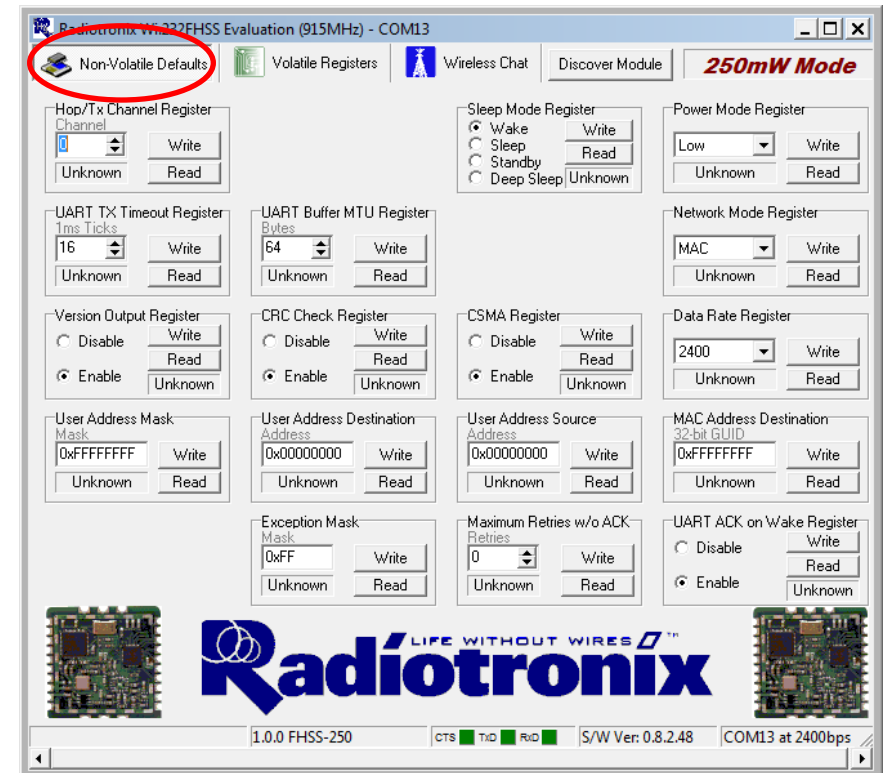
Radiotronix Wi.232FHSS Evaluation (915MHz) - COM13

Non-Volatile Defaults
Volatile Registers
Wireless Chat
Discover Module
250mW Mode

Hop/Tx Channel Register
Channel
0
Write
Unknown
Read

Sleep Mode Register
Wake
Sleep
Standby
Deep Sleep
Write
Read
Unknown

Power Mode Register
Low
Write
Unknown
Read

UART TX Timeout Register
1ms Ticks
16
Write
Unknown
Read

UART Buffer MTU Register
Bytes
64
Write
Unknown
Read

Network Mode Register
MAC
Write
Unknown
Read

Version Output Register
Disable
Enable
Write
Read
Unknown

CRC Check Register
Disable
Enable
Write
Read
Unknown

CSMA Register
Disable
Enable
Write
Read
Unknown

Data Rate Register
2400
Write
Unknown
Read

User Address Mask
Mask
0xFFFFFFFF
Write
Unknown
Read

User Address Destination
Address
0x00000000
Write
Unknown
Read

User Address Source
Address
0x00000000
Write
Unknown
Read

MAC Address Destination
32-bit GUID
0xFFFFFFFF
Write
Unknown
Read

Exception Mask
Mask
0xFF
Write
Unknown
Read

Maximum Retries w/o ACK
Retries
0
Write
Unknown
Read

UART ACK on Wake Register
Disable
Enable
Write
Read
Unknown

LIFE WITHOUT WIRES ™
Radiotronix

1.0.0 FHSS-250
CTS TXD RXD
S/W Ver: 0.8.2.48
COM13 at 2400bps